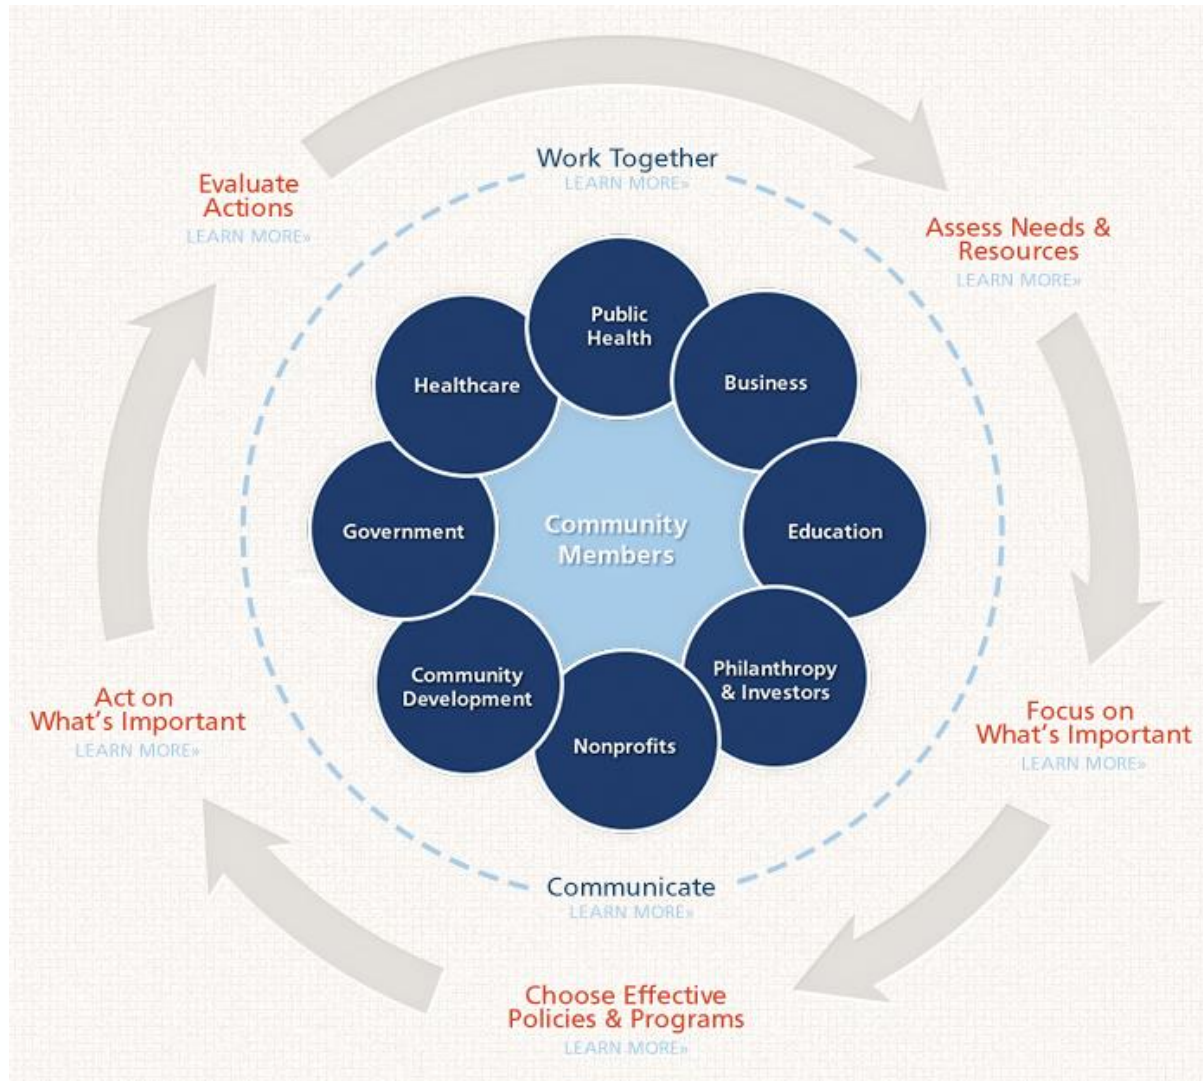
Work Together
LEARN MORE»

Evaluate Actions
LEARN MORE»

Assess Needs & Resources
LEARN MORE»

Public Health

Healthcare

Business

Government

Community Members

Education

Community Development

Philanthropy & Investors

Nonprofits

Act on What's Important
LEARN MORE»

Focus on What's Important
LEARN MORE»

Communicate
LEARN MORE»

Choose Effective Policies & Programs
LEARN MORE»